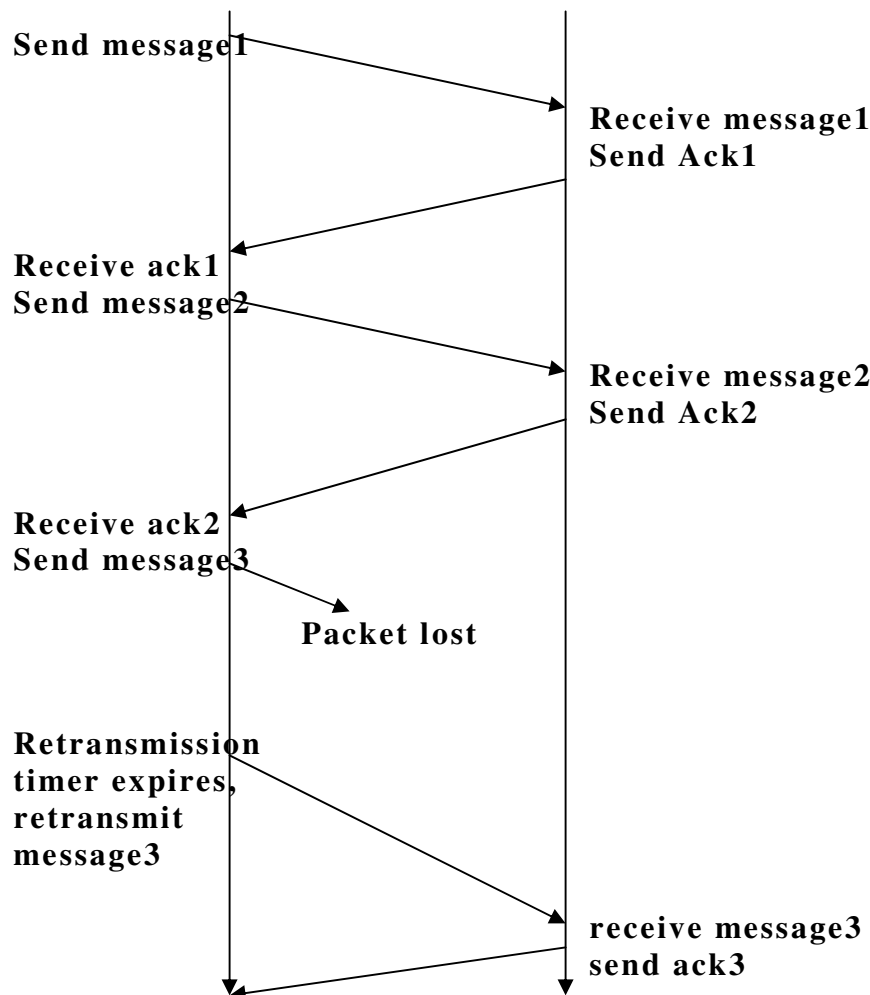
Send message1

Receive message1
Send Ack1

Receive ack1
Send message2

Receive message2
Send Ack2

Receive ack2
Send message3

Packet lost

Retransmission timer expires, retransmit message3

receive message3
send ack3